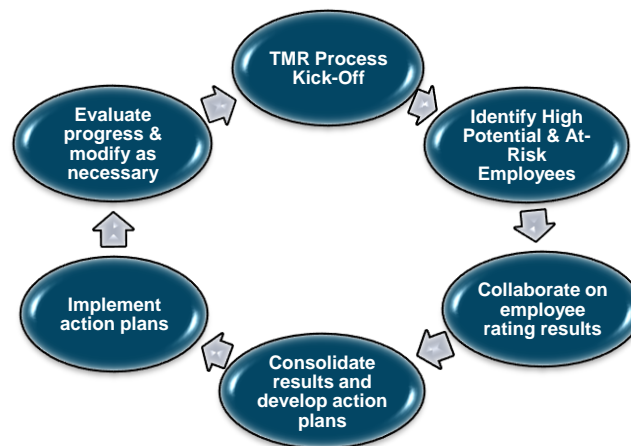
TMR Process Kick-Off

Identify High Potential & At-Risk Employees

Collaborate on employee rating results

Consolidate results and develop action plans

Implement action plans

Evaluate progress & modify as necessary